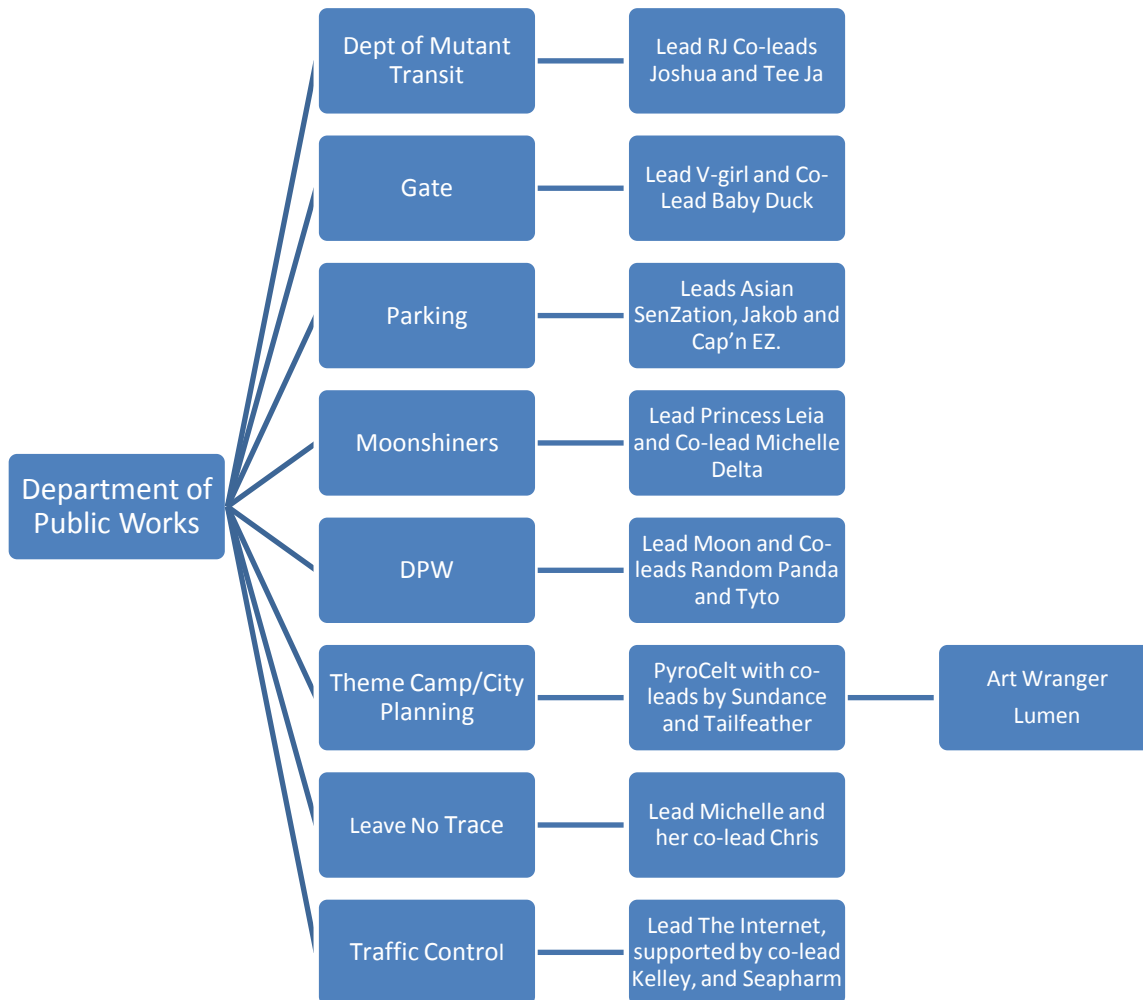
Department of Public Works

Dept of Mutant Transit

Lead RJ Co-leads Joshua and Tee Ja

Gate

Lead V-girl and Co-Lead Baby Duck

Parking

Leads Asian SenZation, Jakob and Cap’n EZ.

Moonshiners

Lead Princess Leia and Co-lead Michelle Delta

DPW

Lead Moon and Co-leads Random Panda and Tyto

Theme Camp/City Planning

PyroCelt with co-leads by Sundance and Tailfeather

Art Wranger Lumen

Leave No Trace

Lead Michelle and her co-lead Chris

Traffic Control

Lead The Internet, supported by co-lead Kelley, and Seapharm